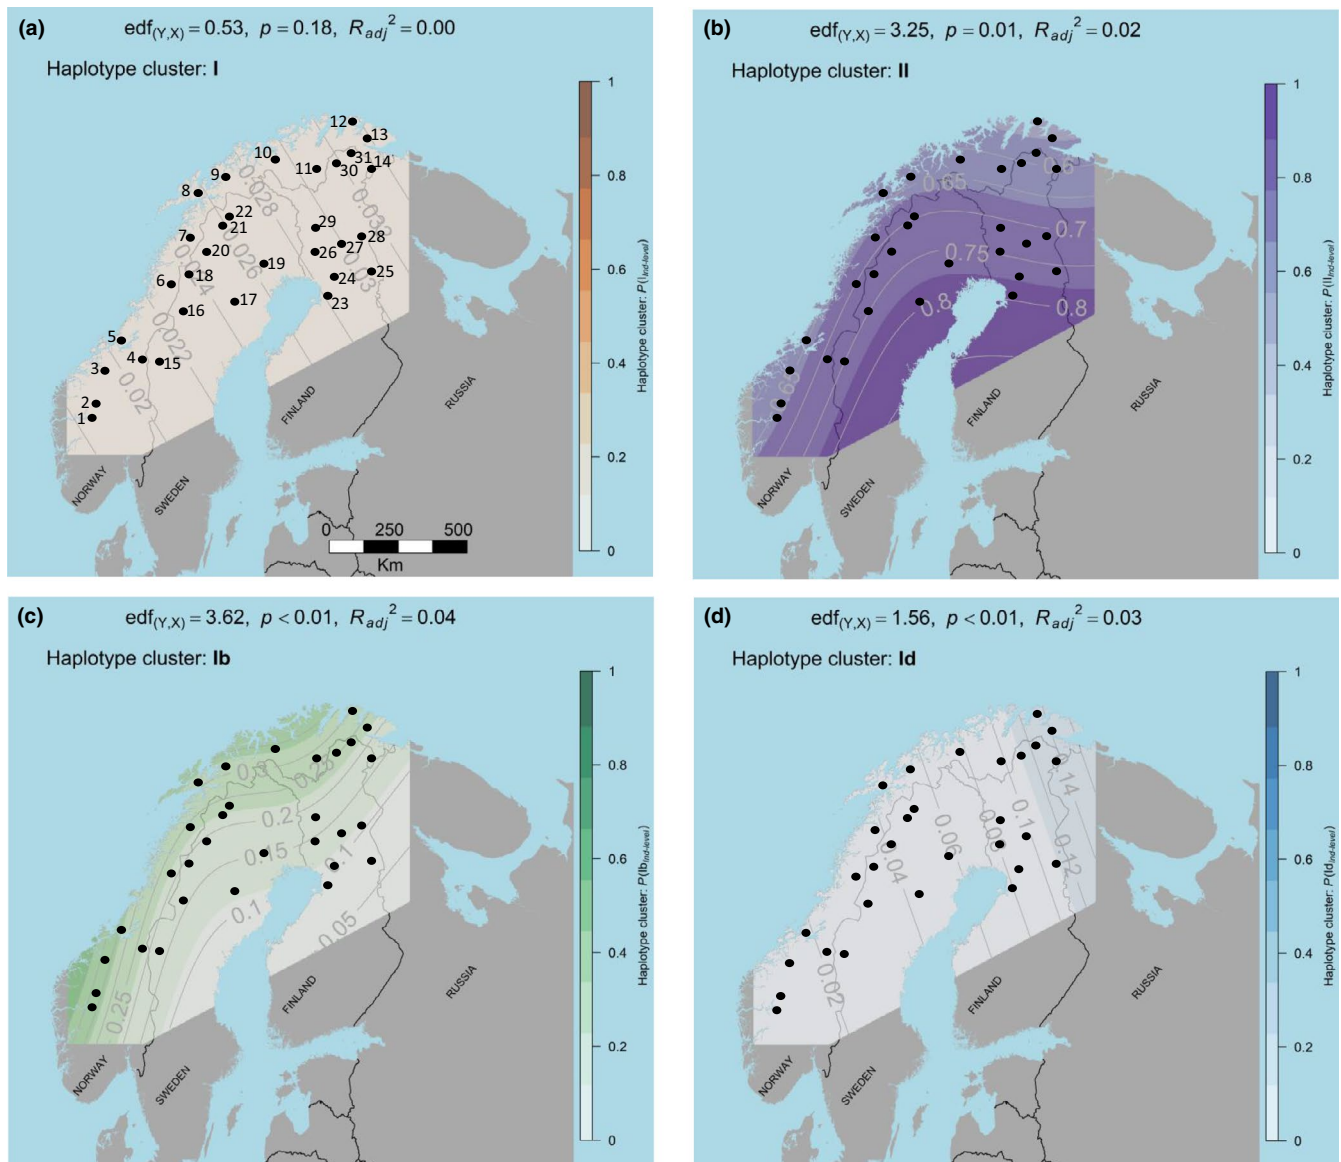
(a) $edf_{(Y,X)} = 0.53,\ p = 0.18,\ R_{adj}^2 = 0.00$

Haplotype cluster: I

12 13 10 31 14 11 30 9 8 22 21 29 7 28 20 26 27 19 18 6 24 25 17 23 16 5 4 15 3 2 1

0.028 0.03 0.026 0.024 0.022 0.02 0.03

NORWAY SWEDEN FINLAND RUSSIA

0 250 500
Km

1 0.8 0.6 0.4 0.2 0
Haplotype cluster: P(I$_{ind\text{-}level}$)

(b) $edf_{(Y,X)} = 3.25,\ p = 0.01,\ R_{adj}^2 = 0.02$

Haplotype cluster: II

0.65 0.6 0.7 0.75 0.8 0.8 0.6

NORWAY SWEDEN FINLAND RUSSIA

1 0.8 0.6 0.4 0.2 0
Haplotype cluster: P(II$_{ind\text{-}level}$)

(c) $edf_{(Y,X)} = 3.62,\ p < 0.01,\ R_{adj}^2 = 0.04$

Haplotype cluster: Ib

0.3 0.25 0.2 0.15 0.1 0.1 0.05 0.25

NORWAY SWEDEN FINLAND RUSSIA

1 0.8 0.6 0.4 0.2 0
Haplotype cluster: P(Ib$_{ind\text{-}level}$)

(d) $edf_{(Y,X)} = 1.56,\ p < 0.01,\ R_{adj}^2 = 0.03$

Haplotype cluster: Id

0.14 0.1 0.08 0.06 0.12 0.04 0.02

NORWAY SWEDEN FINLAND RUSSIA

1 0.8 0.6 0.4 0.2 0
Haplotype cluster: P(Id$_{ind\text{-}level}$)